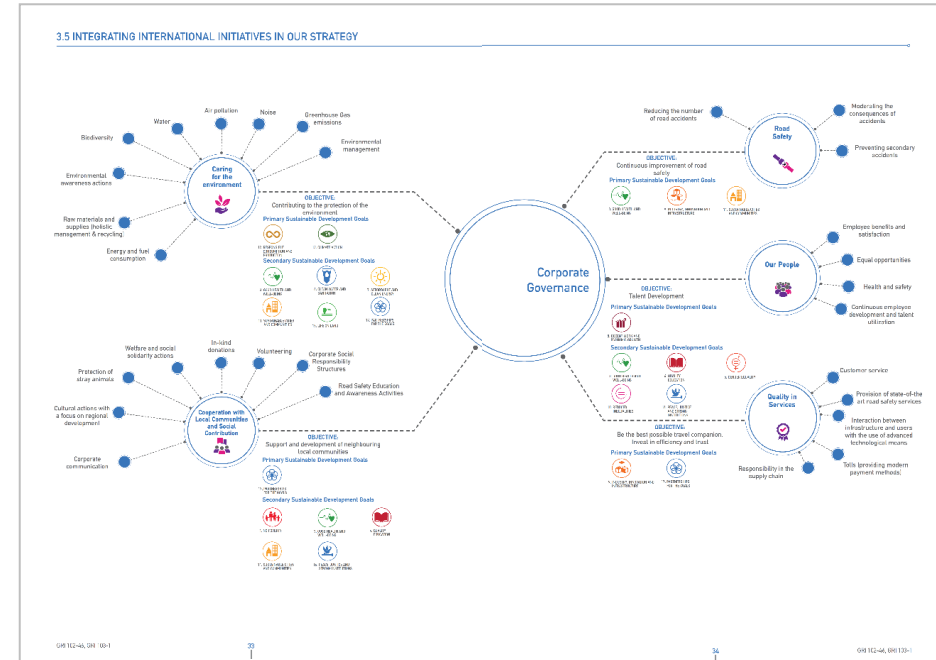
3.5 INTEGRATING INTERNATIONAL INITIATIVES IN OUR STRATEGY

Caring for the environment

Biodiversity

Water

Air pollution

Noise

Greenhouse Gas emissions

Environmental management

Environmental awareness actions

Raw materials and supplies (holistic management & recycling)

Energy and fuel consumption

OBJECTIVE:
Contributing to the protection of the environment

Primary Sustainable Development Goals

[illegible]

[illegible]

Secondary Sustainable Development Goals

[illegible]

Cooperation with Local Communities and Social Contribution

Welfare and social solidarity actions

In-kind donations

Volunteering

Corporate Social Responsibility Structures

Protection of stray animals

Road Safety Education and Awareness Activities

Cultural actions with a focus on regional development

Corporate communication

OBJECTIVE:
Support and development of neighbouring local communities

Primary Sustainable Development Goals

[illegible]

Secondary Sustainable Development Goals

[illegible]

Corporate Governance

Road Safety

Reducing the number of road accidents

Moderating the consequences of accidents

Preventing secondary accidents

OBJECTIVE:
Continuous improvement of road safety

Primary Sustainable Development Goals

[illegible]

Our People

Employee benefits and satisfaction

Equal opportunities

Health and safety

Continuous employee development and talent utilization

OBJECTIVE:
Talent Development

Primary Sustainable Development Goals

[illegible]

Secondary Sustainable Development Goals

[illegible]

Quality in Services

Customer service

Provision of state-of-the art road safety services

Interaction between infrastructure and users with the use of advanced technological means

Tolls (providing modern payment methods)

Responsibility in the supply chain

OBJECTIVE:
Be the best possible travel companion. Invest in efficiency and trust

Primary Sustainable Development Goals

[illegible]

GRI 102-46, GRI 103-1

33

34

GRI 102-46, GRI 103-1